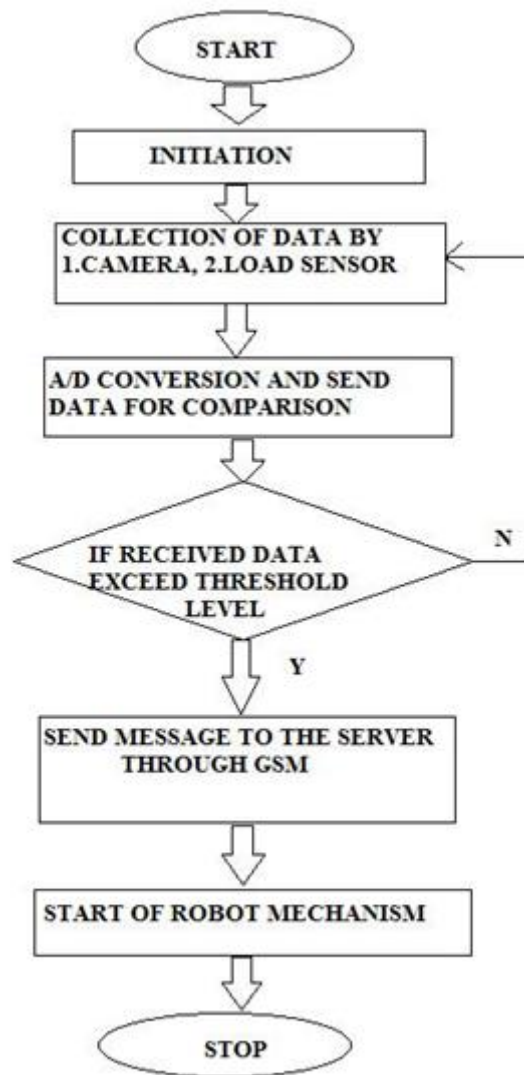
START

INITIATION

COLLECTION OF DATA BY 1.CAMERA, 2.LOAD SENSOR

A/D CONVERSION AND SEND DATA FOR COMPARISON

IF RECEIVED DATA EXCEED THRESHOLD LEVEL

N

Y

SEND MESSAGE TO THE SERVER THROUGH GSM

START OF ROBOT MECHANISM

STOP